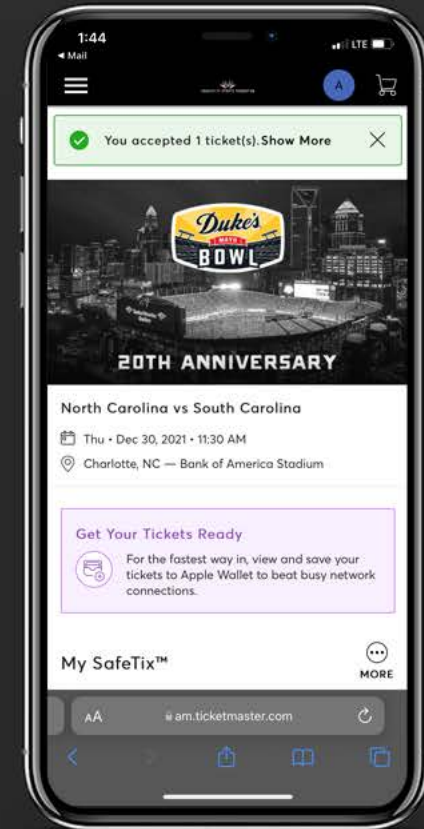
1:44
◄ Mail
LTE

A

You accepted 1 ticket(s). Show More

Duke's MAYO BOWL

20TH ANNIVERSARY

North Carolina vs South Carolina

Thu • Dec 30, 2021 • 11:30 AM

Charlotte, NC — Bank of America Stadium

Get Your Tickets Ready

For the fastest way in, view and save your tickets to Apple Wallet to beat busy network connections.

My SafeTix™

MORE

AA am.ticketmaster.com